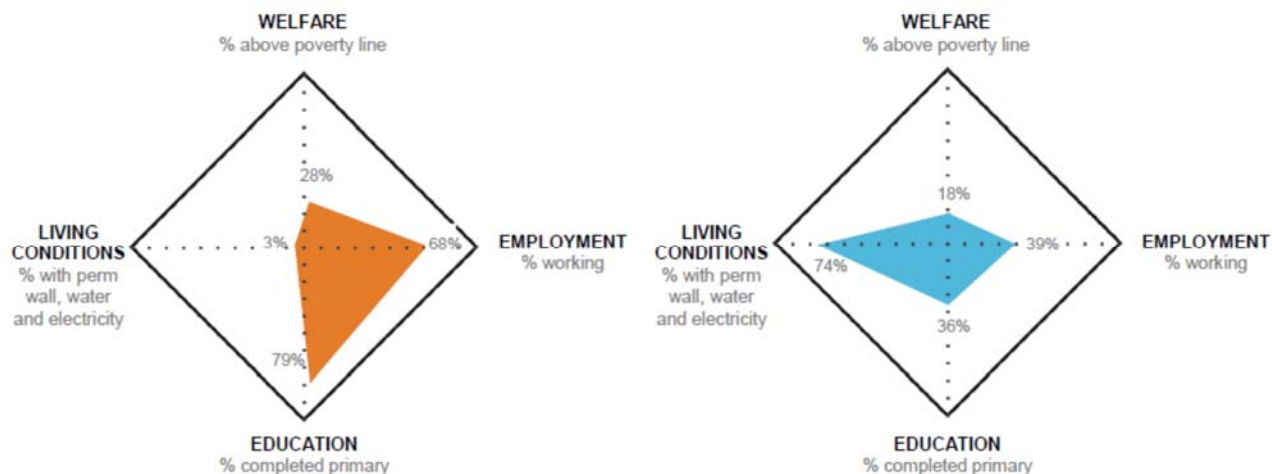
WELFARE
% above poverty line

28%

LIVING CONDITIONS
% with perm wall, water and electricity

3%

68%

EMPLOYMENT
% working

79%

EDUCATION
% completed primary

WELFARE
% above poverty line

18%

LIVING CONDITIONS
% with perm wall, water and electricity

74%

39%

EMPLOYMENT
% working

36%

EDUCATION
% completed primary